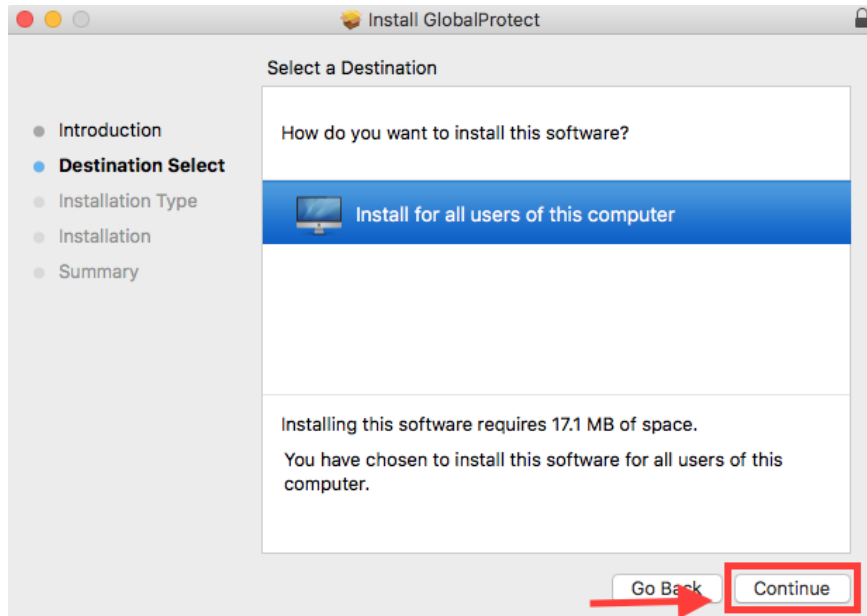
Install GlobalProtect

Select a Destination

Introduction
Destination Select
Installation Type
Installation
Summary

How do you want to install this software?

Install for all users of this computer

Installing this software requires 17.1 MB of space.

You have chosen to install this software for all users of this computer.

Go Back
Continue